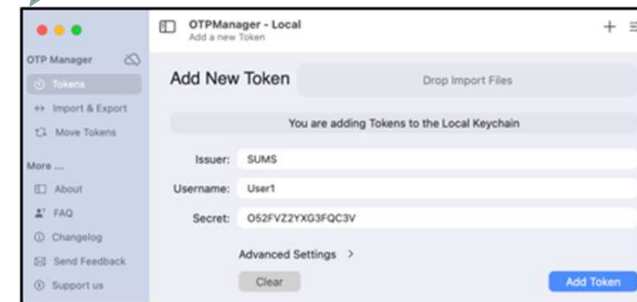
OTP Manager
Tokens
Import & Export
Move Tokens
More ...
About
FAQ
Changelog
Send Feedback
Support us

OTPManager - Local
Add a new Token
+

Add New Token
Drop Import Files
You are adding Tokens to the Local Keychain
Issuer: SUMS
Username: User1
Secret: O52FVZ2YXG3FQC3V
Advanced Settings >
Clear
Add Token